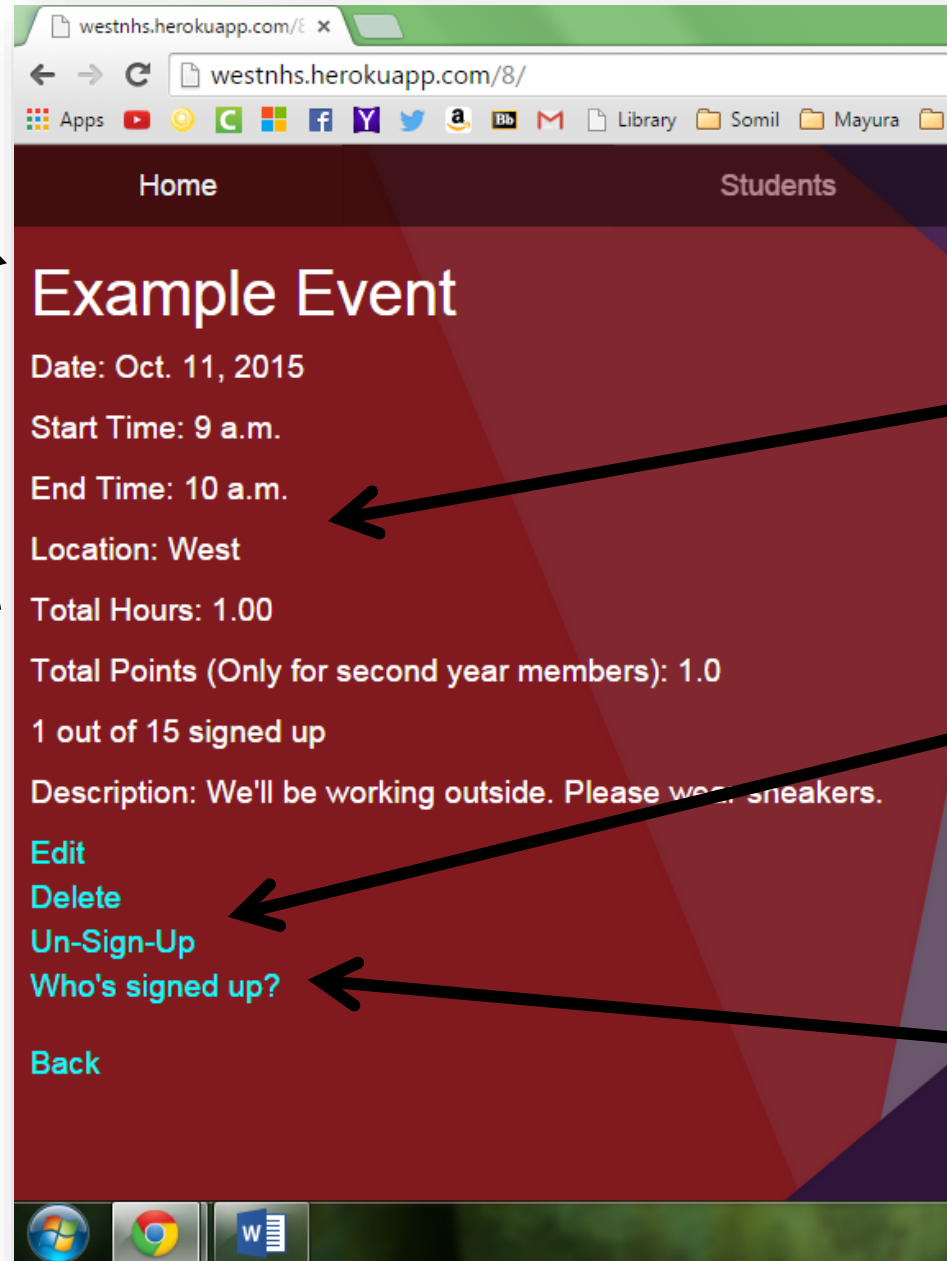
westnhs.herokuapp.com/8

westnhs.herokuapp.com/8/

Apps Library Somil Mayura

Home Students

Example Event

Date: Oct. 11, 2015

Start Time: 9 a.m.

End Time: 10 a.m.

Location: West

Total Hours: 1.00

Total Points (Only for second year members): 1.0

1 out of 15 signed up

Description: We'll be working outside. Please wear sneakers.

Edit
Delete
Un-Sign-Up
Who's signed up?

Back